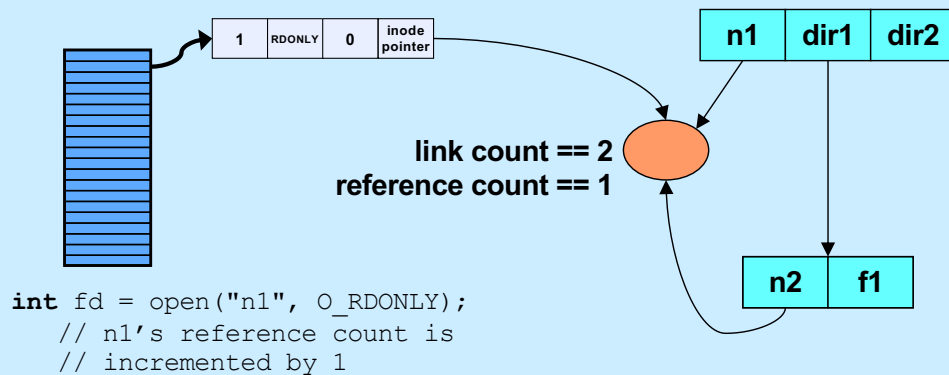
| 1 | RDONLY | 0 | inode pointer |
|---|---|---|---|

| n1 | dir1 | dir2 |
|---|---|---|

link count == 2
reference count == 1

| n2 | f1 |
|---|---|

int fd = open("n1", O_RDONLY);
// n1's reference count is
// incremented by 1